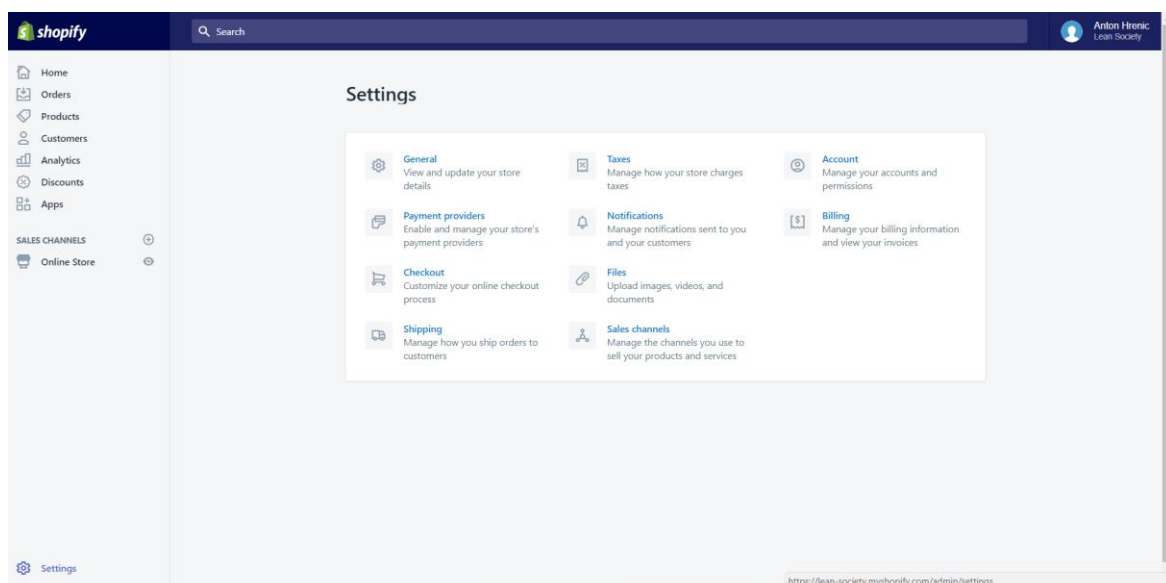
shopify

Search

Anton Hrenic
Lean Society

Home
Orders
Products
Customers
Analytics
Discounts
Apps

SALES CHANNELS
Online Store

Settings

Settings

General
View and update your store details

Taxes
Manage how your store charges taxes

Account
Manage your accounts and permissions

Payment providers
Enable and manage your store's payment providers

Notifications
Manage notifications sent to you and your customers

Billing
Manage your billing information and view your invoices

Checkout
Customize your online checkout process

Files
Upload images, videos, and documents

Shipping
Manage how you ship orders to customers

Sales channels
Manage the channels you use to sell your products and services

https://lean-society.myshopify.com/admin/settings